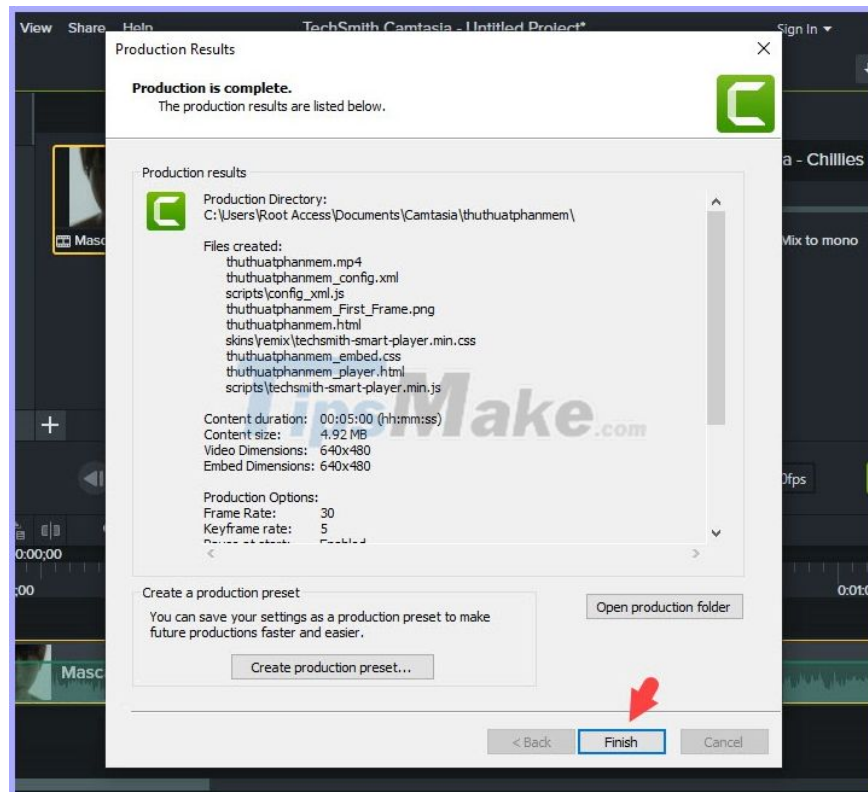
View Share Help TechSmith Camtasia - Untitled Project* Sign In ▾

Production Results

Production is complete.
The production results are listed below.

Production results

Production Directory:
C:\Users\Root Access\Documents\Camtasia\thuthuatphanmem\

Files created:
thuthuatphanmem.mp4
thuthuatphanmem_config.xml
scripts\config_xml.js
thuthuatphanmem_First_Frame.png
thuthuatphanmem.html
skins\remix\techsmith-smart-player.min.css
thuthuatphanmem_embed.css
thuthuatphanmem_player.html
scripts\techsmith-smart-player.min.js

Content duration: 00:05:00 (hh:mm:ss)
Content size: 4.92 MB
Video Dimensions: 640x480
Embed Dimensions: 640x480

Production Options:
Frame Rate: 30
Keyframe rate: 5
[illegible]

TipsMake.com

a - Chillies
Mix to mono
Masc
0fps
0:00;00
;00
0:01:0
Masc

Create a production preset
You can save your settings as a production preset to make future productions faster and easier.
Create production preset...

Open production folder

< Back Finish Cancel